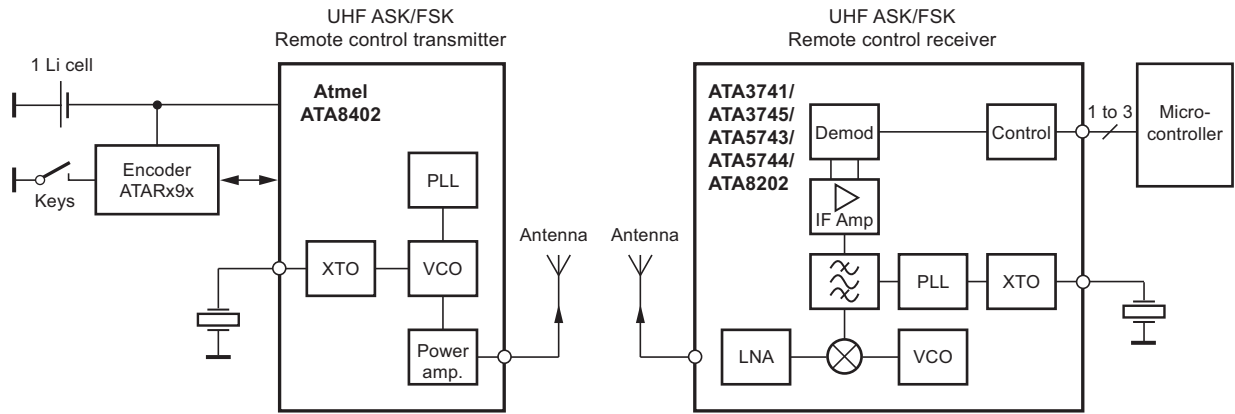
UHF ASK/FSK
Remote control transmitter

UHF ASK/FSK
Remote control receiver

1 Li cell

Atmel
ATA8402

Encoder
ATARx9x

Keys

PLL

XTO

VCO

Power
amp.

Antenna

Antenna

ATA3741/
ATA3745/
ATA5743/
ATA5744/
ATA8202

Demod

Control

1 to 3

Micro-
controller

IF Amp

PLL

XTO

LNA

VCO